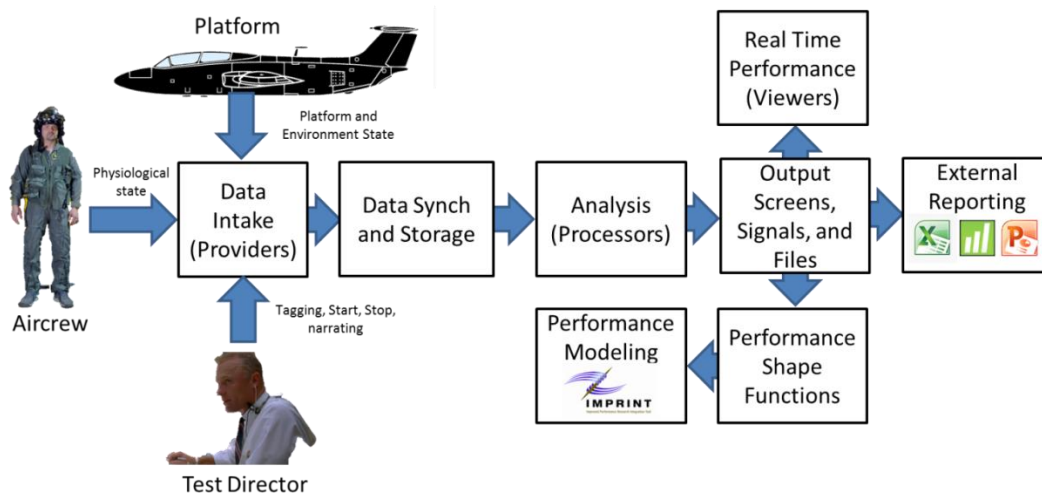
Platform

Platform and Environment State

Physiological state

Aircrew

Data Intake (Providers)

Tagging, Start, Stop, narrating

Test Director

Data Synch and Storage

Analysis (Processors)

Real Time Performance (Viewers)

Output Screens, Signals, and Files

External Reporting

Performance Modeling

IMPRINT

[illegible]

Performance Shape Functions